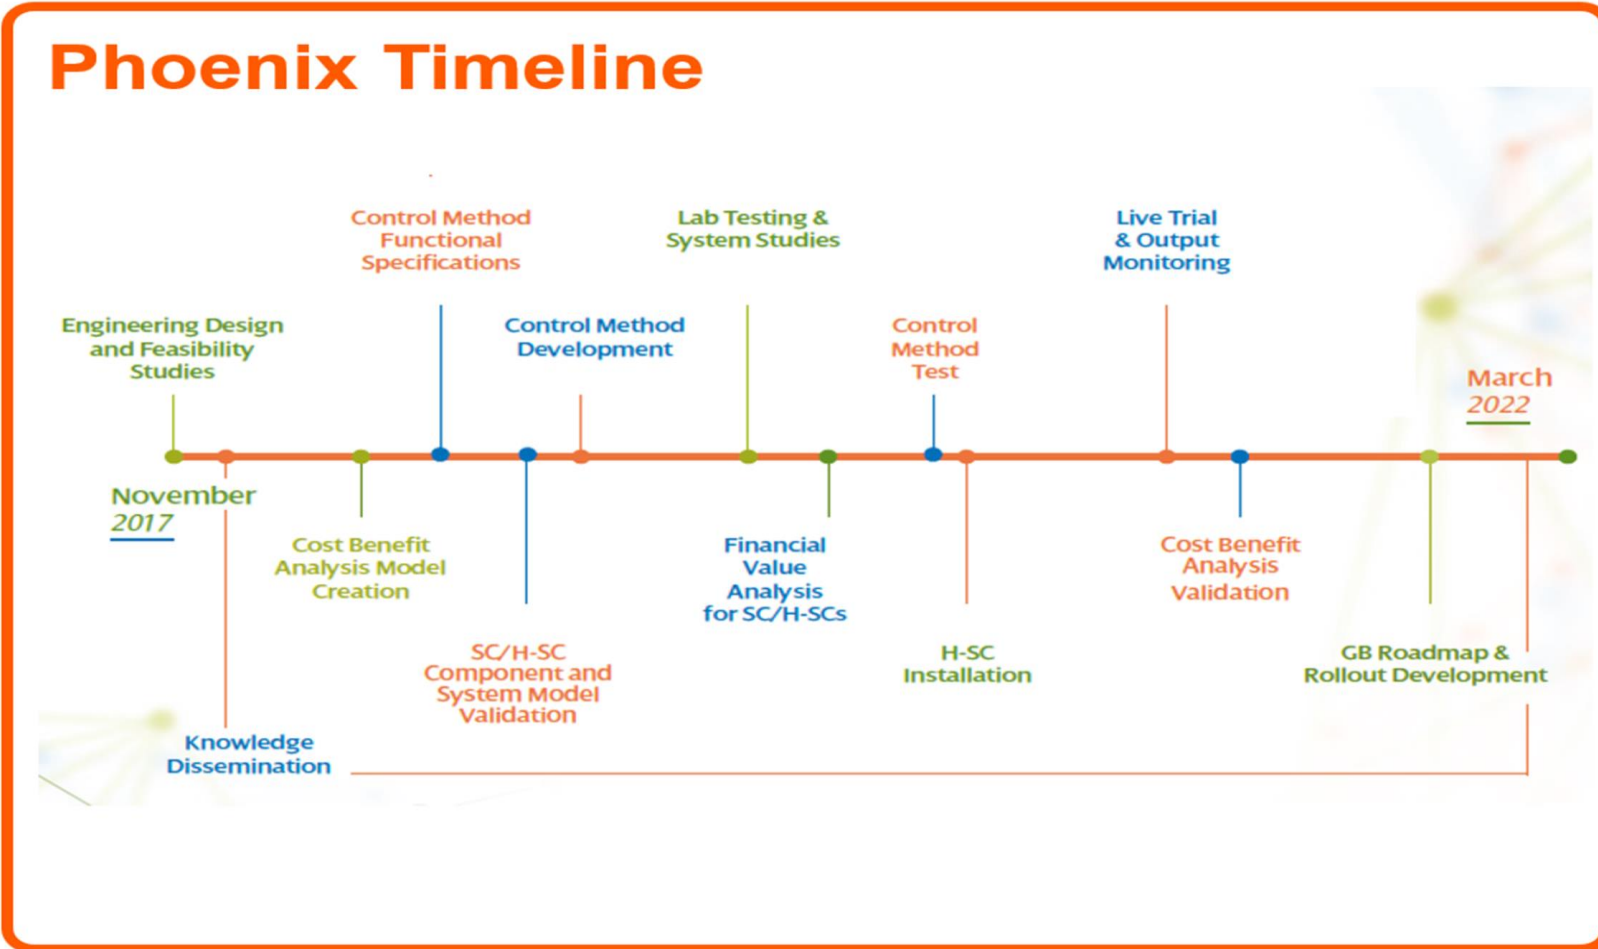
Phoenix Timeline

Control Method Functional Specifications

Lab Testing & System Studies

Live Trial & Output Monitoring

Engineering Design and Feasibility Studies

Control Method Development

Control Method Test

March 2022

November 2017

Cost Benefit Analysis Model Creation

Financial Value Analysis for SC/H-SCs

Cost Benefit Analysis Validation

SC/H-SC Component and System Model Validation

H-SC Installation

GB Roadmap & Rollout Development

Knowledge Dissemination